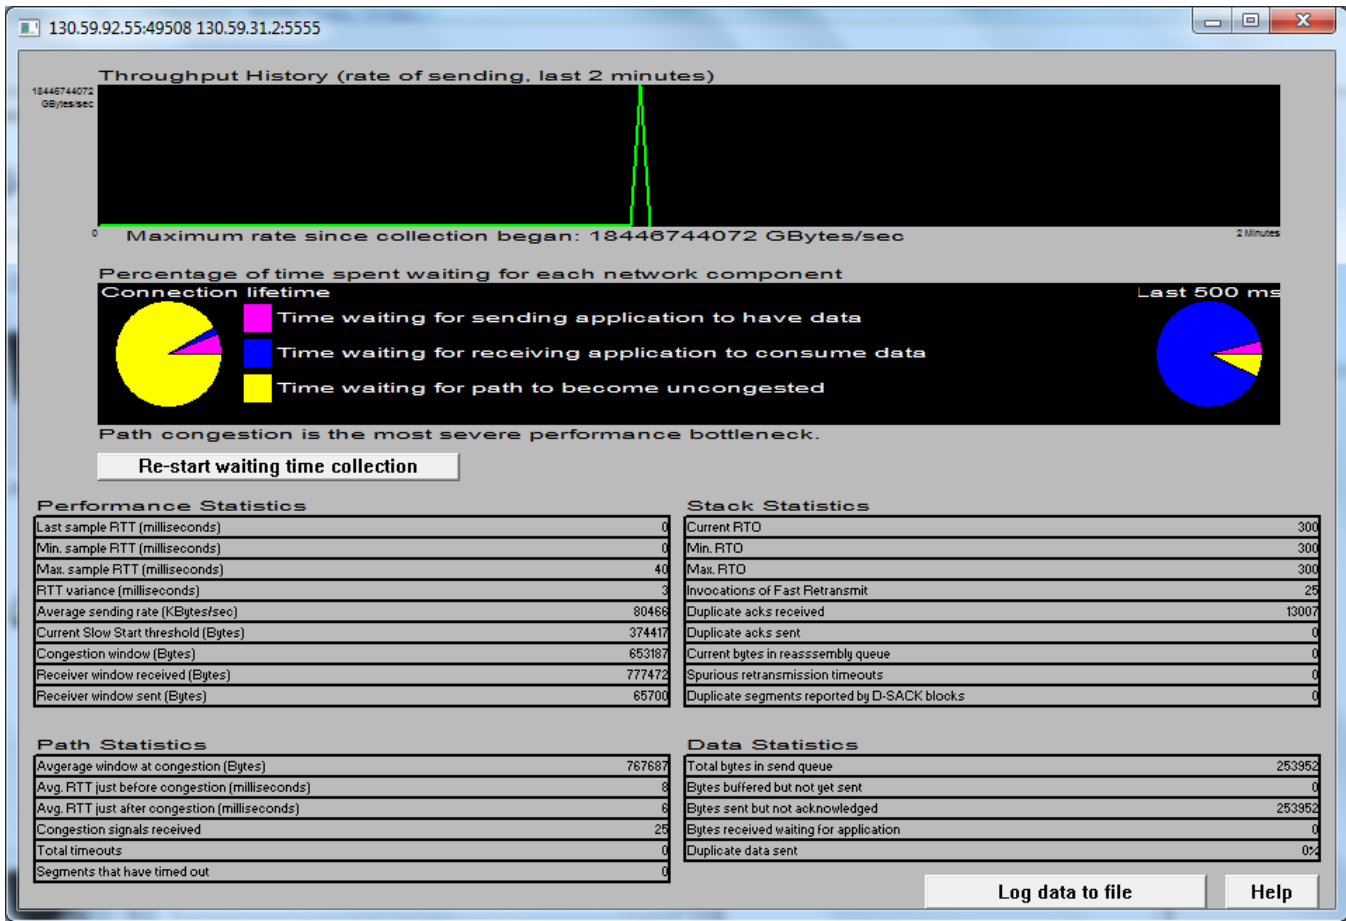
130.59.92.55:49508 130.59.31.2:5555

Throughput History (rate of sending, last 2 minutes)

18446744072 GBytes/sec

0 Maximum rate since collection began: 18446744072 GBytes/sec 2 Minutes

Percentage of time spent waiting for each network component

Connection lifetime

Last 500 ms

Time waiting for sending application to have data

Time waiting for receiving application to consume data

Time waiting for path to become uncongested

Path congestion is the most severe performance bottleneck.

Re-start waiting time collection

Performance Statistics

| | |
|---|---|
| Last sample RTT (milliseconds) | 0 |
| Min. sample RTT (milliseconds) | 0 |
| Max. sample RTT (milliseconds) | 40 |
| RTT variance (milliseconds) | 3 |
| Average sending rate (KBytes/sec) | 80466 |
| Current Slow Start threshold (Bytes) | 374417 |
| Congestion window (Bytes) | 653187 |
| Receiver window received (Bytes) | 777472 |
| Receiver window sent (Bytes) | 65700 |

Stack Statistics

| | |
|---|---|
| Current RTO | 300 |
| Min. RTO | 300 |
| Max. RTO | 300 |
| Invocations of Fast Retransmit | 25 |
| Duplicate acks received | 13007 |
| Duplicate acks sent | 0 |
| Current bytes in reasssembly queue | 0 |
| Spurious retransmission timeouts | 0 |
| Duplicate segments reported by D-SACK blocks | 0 |

Path Statistics

| | |
|---|---|
| Avgerage window at congestion (Bytes) | 767687 |
| Avg. RTT just before congestion (milliseconds) | 8 |
| Avg. RTT just after congestion (milliseconds) | 6 |
| Congestion signals received | 25 |
| Total timeouts | 0 |
| Segments that have timed out | 0 |

Data Statistics

| | |
|---|---|
| Total bytes in send queue | 253952 |
| Bytes buffered but not yet sent | 0 |
| Bytes sent but not acknowledged | 253952 |
| Bytes received waiting for application | 0 |
| Duplicate data sent | 0% |

Log data to file

Help